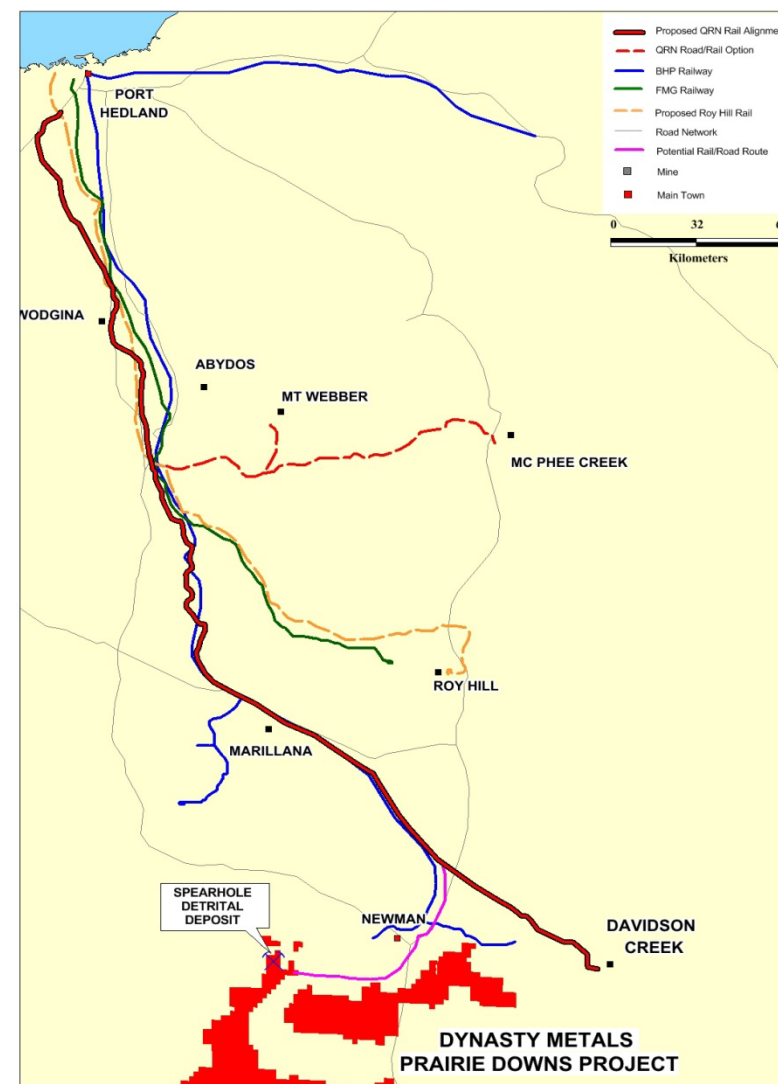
Proposed QRN Rail Alignme
QRN Road/Rail Option
BHP Railway
FMG Railway
Proposed Roy Hill Rail
Road Network
Potential Rail/Road Route
Mine
Main Town

0 32 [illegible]
Kilometers

PORT HEDLAND
WODGINA
ABYDOS
MT WEBBER
MC PHEE CREEK
ROY HILL
MARILLANA
SPEARHOLE DETRITAL DEPOSIT
NEWMAN
DAVIDSON CREEK

DYNASTY METALS
PRAIRIE DOWNS PROJECT